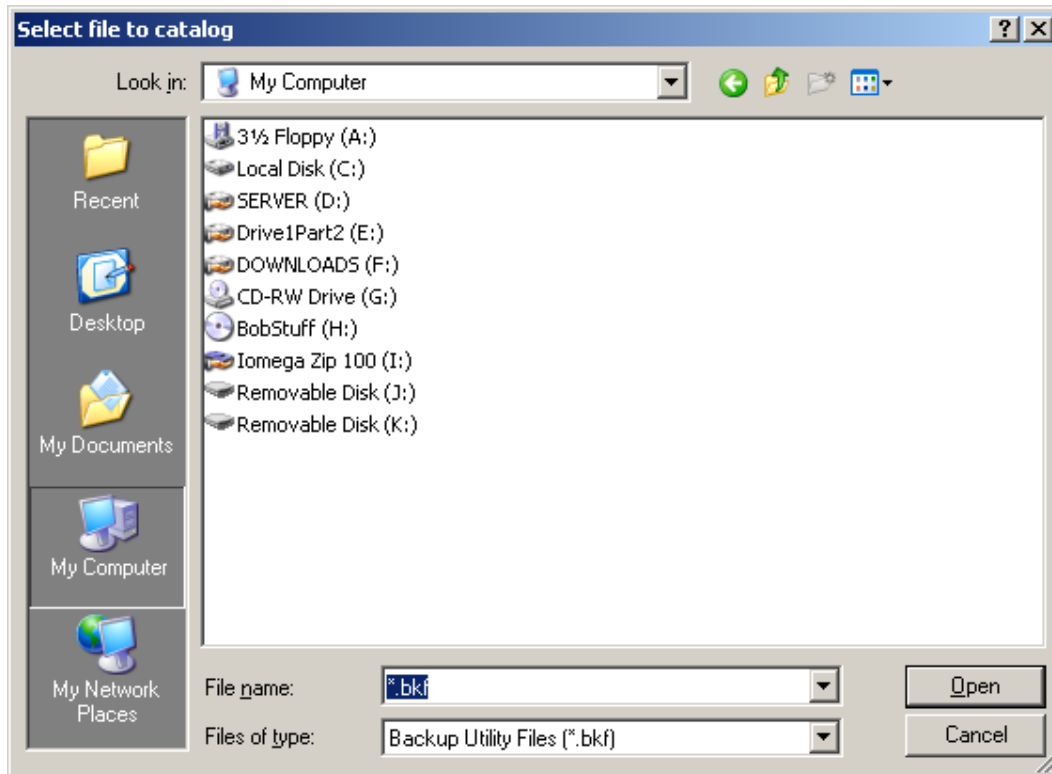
Select file to catalog

?

Look in: My Computer

Recent

Desktop

My Documents

My Computer

My Network Places

3½ Floppy (A:)
Local Disk (C:)
SERVER (D:)
Drive1Part2 (E:)
DOWNLOADS (F:)
CD-RW Drive (G:)
BobStuff (H:)
Iomega Zip 100 (I:)
Removable Disk (J:)
Removable Disk (K:)

File name: *.bkf

Files of type: Backup Utility Files (*.bkf)

Open

Cancel